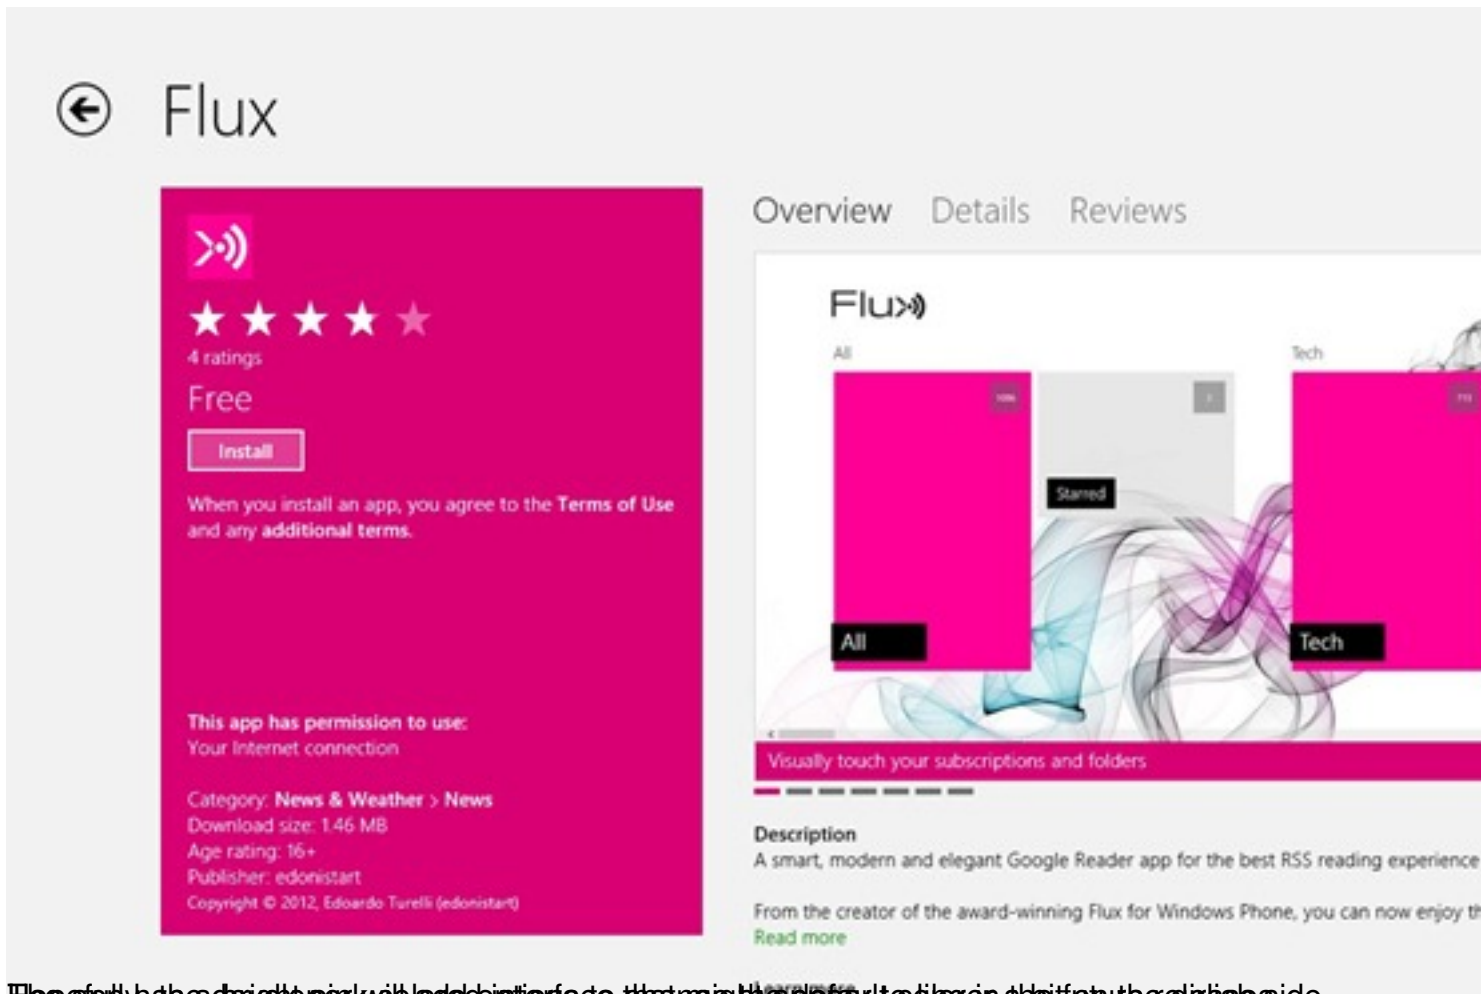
Flux

4 ratings

Free

Install

When you install an app, you agree to the Terms of Use and any additional terms.

This app has permission to use:
Your Internet connection

Category: News & Weather > News
Download size: 1.46 MB
Age rating: 16+
Publisher: edonistart
Copyright © 2012, Edoardo Turelli (edonistart)

Overview Details Reviews

Flux

All

Tech

Starred

All

Tech

Visually touch your subscriptions and folders

Description
A smart, modern and elegant Google Reader app for the best RSS reading experience

From the creator of the award-winning Flux for Windows Phone, you can now enjoy th
Read more

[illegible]